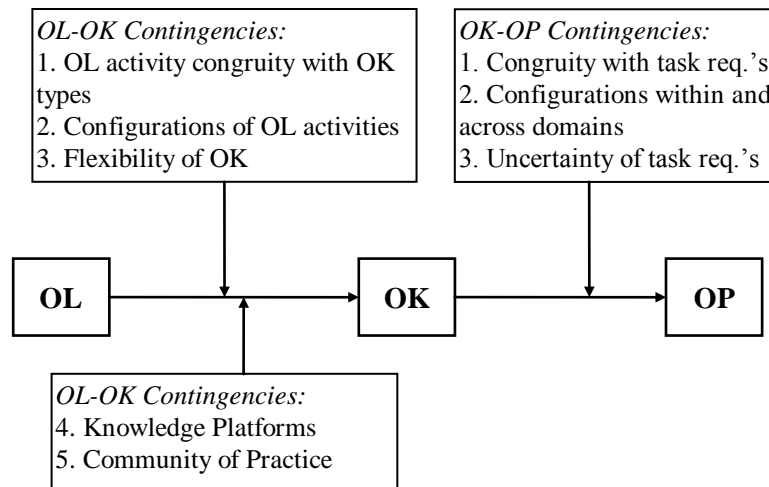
OL-OK Contingencies:
1. OL activity congruity with OK types
2. Configurations of OL activities
3. Flexibility of OK

OK-OP Contingencies:
1. Congruity with task req.'s
2. Configurations within and across domains
3. Uncertainty of task req.'s

OL

OK

OP

OL-OK Contingencies:
4. Knowledge Platforms
5. Community of Practice